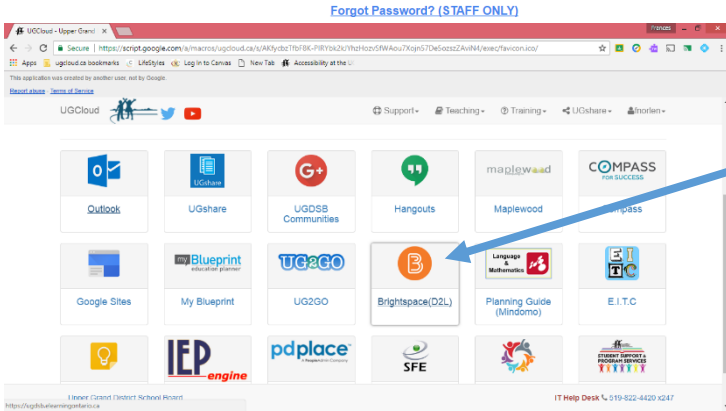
Forgot Password? (STAFF ONLY)

UGCloud - Upper Grand ×

Frances

Secure | https://script.google.com/a/macros/ugcloud.ca/s/AKfycbz7fbF8K-PIRYbk2kYhzHozv5fWAou7Xojn57De5ozszZAviN4/exec/favicon.ico/

Apps ugcloud.ca bookmarks LifeStyles Log in to Canvas New Tab Accessibility at the U

This application was created by another user, not by Google.

Report abuse Terms of Service

UGCloud Support▾ Teaching▾ Training▾ UGshare▾ fnorlen▾

Outlook

UGshare

UGDSB Communities

Hangouts

maplewood

Maplewood

COMPASS FOR SUCCESS

Compass

Google Sites

my Blueprint education planner

My Blueprint

UG2GO

UG2GO

Brightspace(D2L)

Language & Mathematics

Planning Guide (Mindomo)

E I T C

E.I.T.C

IEP engine

pdplace

SFE

STUDENT SUPPORT & PROGRAM SERVICES

Upper Grand District School Board

IT Help Desk 519-822-4420 x247

https://ugdsb.elearningontario.ca